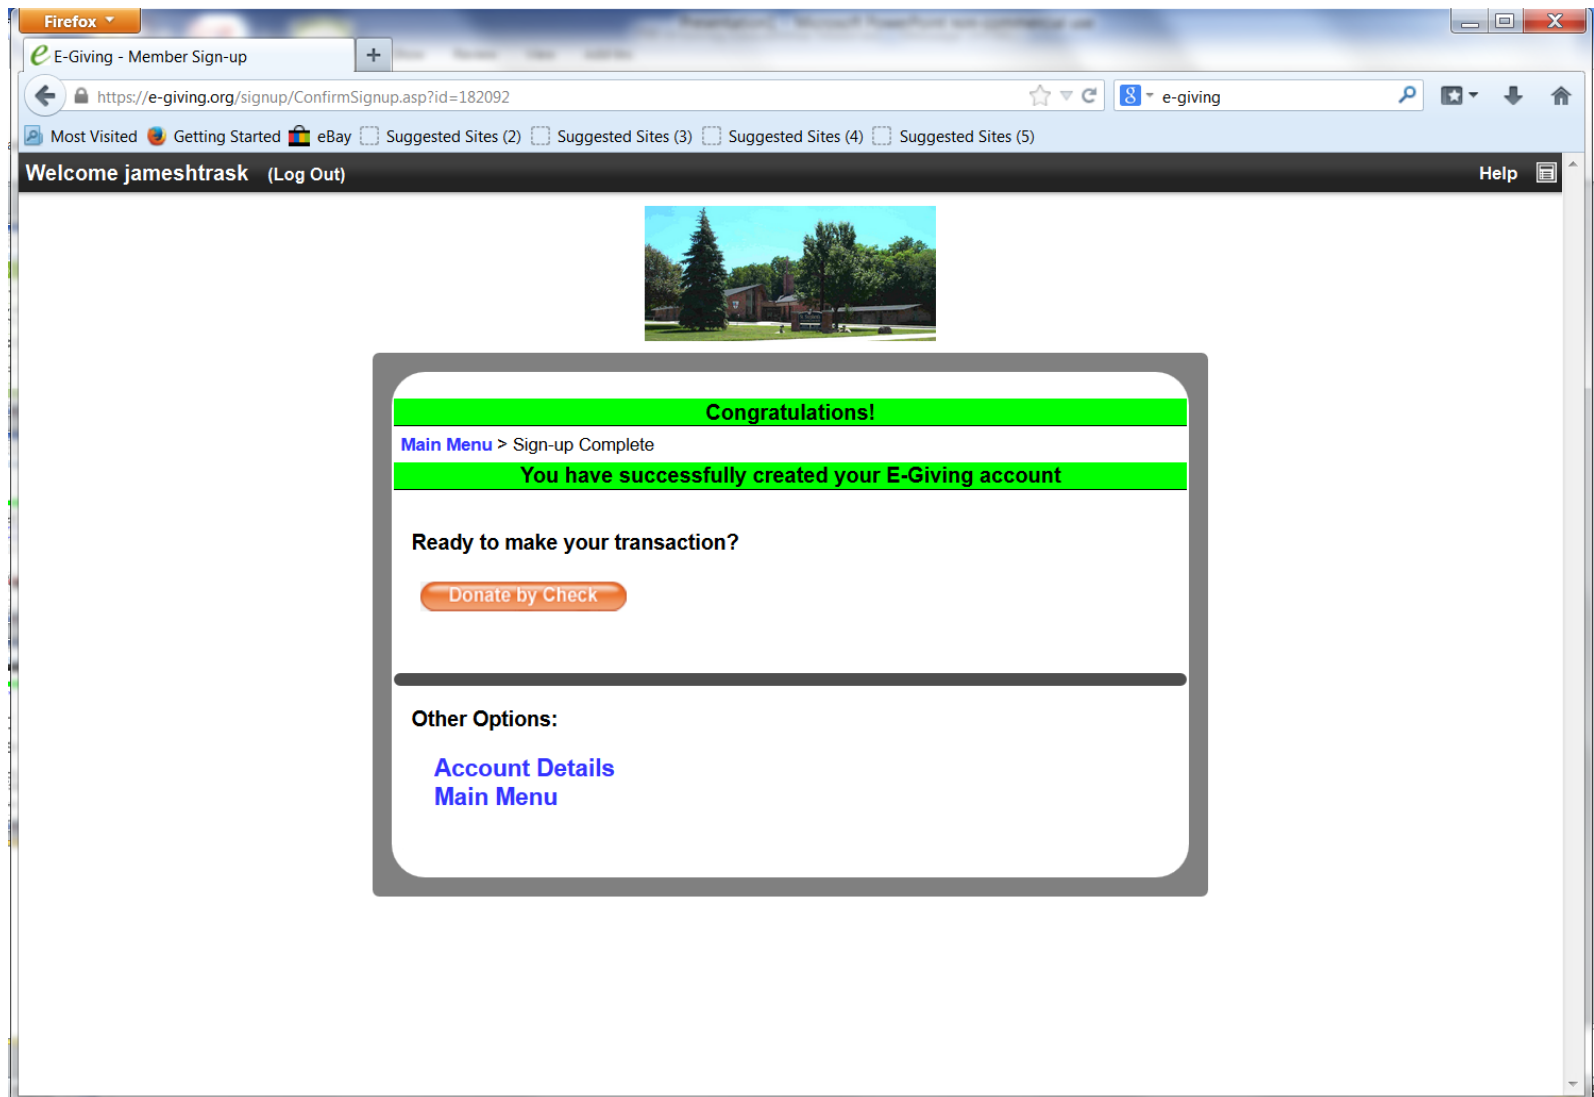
Firefox

E-Giving - Member Sign-up

https://e-giving.org/signup/ConfirmSignup.asp?id=182092

e-giving

Most Visited Getting Started eBay Suggested Sites (2) Suggested Sites (3) Suggested Sites (4) Suggested Sites (5)

Welcome jameshtrask (Log Out)

Help

Congratulations!

Main Menu > Sign-up Complete

You have successfully created your E-Giving account

Ready to make your transaction?

Donate by Check

Other Options:

Account Details
Main Menu